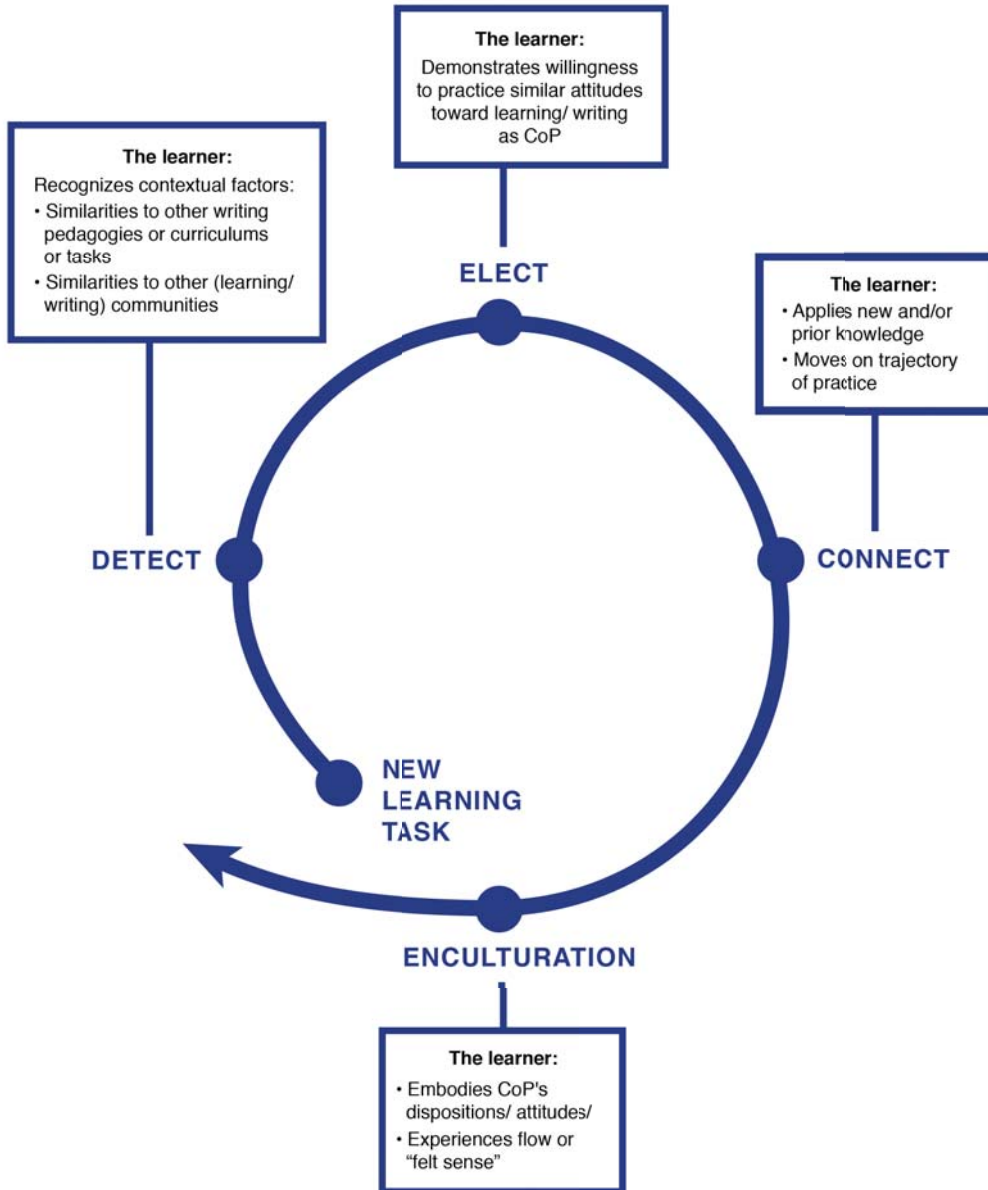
The learner:
Demonstrates willingness to practice similar attitudes toward learning/ writing as CoP

ELECT

The learner:
Recognizes contextual factors:
• Similarities to other writing pedagogies or curriculums or tasks
• Similarities to other (learning/ writing) communities

DETECT

The learner:
• Applies new and/or prior knowledge
• Moves on trajectory of practice

CONNECT

NEW LEARNING TASK

ENCULTURATION

The learner:
• Embodies CoP's dispositions/ attitudes/
• Experiences flow or "felt sense"